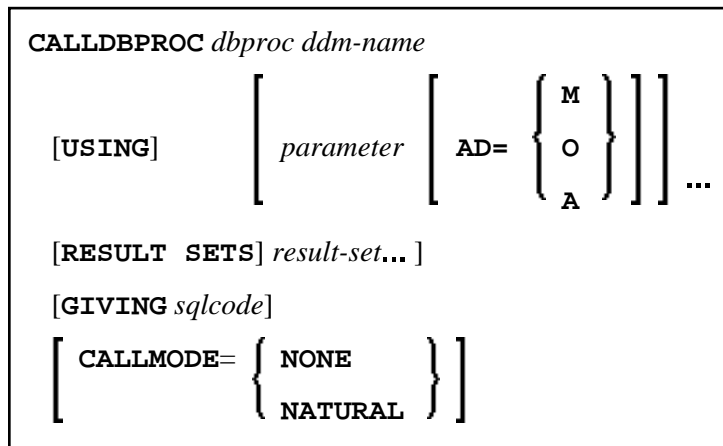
**CALLDBPROC** *dbproc ddm-name*

[**USING**] $\left[ \textit{parameter} \left[ \textbf{AD=} \begin{Bmatrix} \textbf{M} \\ \textbf{O} \\ \textbf{A} \end{Bmatrix} \right] \right] \ldots$

[**RESULT SETS**] *result-set*... ]

[**GIVING** *sqlcode*]

$\left[ \textbf{CALLMODE=} \begin{Bmatrix} \textbf{NONE} \\ \textbf{NATURAL} \end{Bmatrix} \right]$